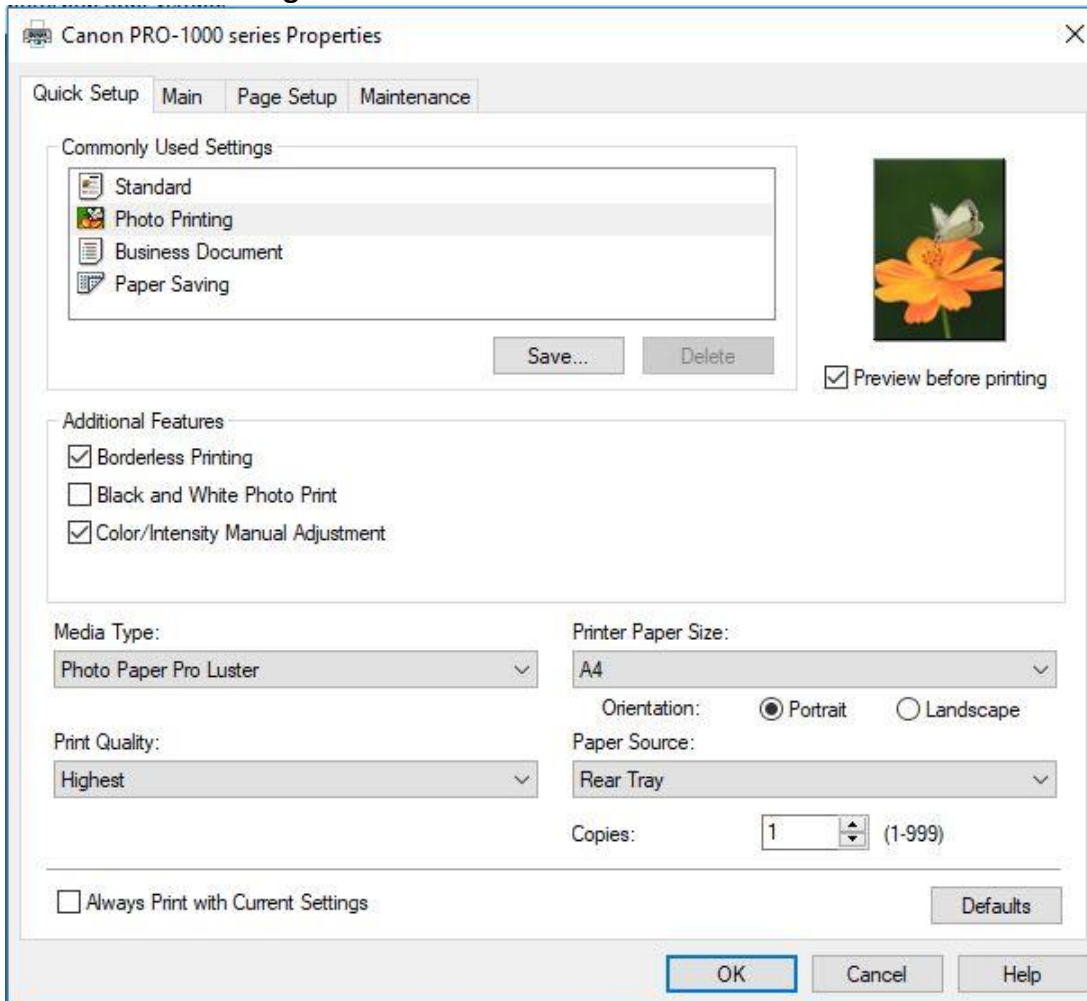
Canon PRO-1000 series Properties

Quick Setup | Main | Page Setup | Maintenance

Commonly Used Settings

Standard
Photo Printing
Business Document
Paper Saving

Save...
Delete

Preview before printing

Additional Features

Borderless Printing
Black and White Photo Print
Color/Intensity Manual Adjustment

Media Type:
Photo Paper Pro Luster

Printer Paper Size:
A4

Orientation: Portrait Landscape

Print Quality:
Highest

Paper Source:
Rear Tray

Copies: 1 (1-999)

Always Print with Current Settings

Defaults

OK Cancel Help